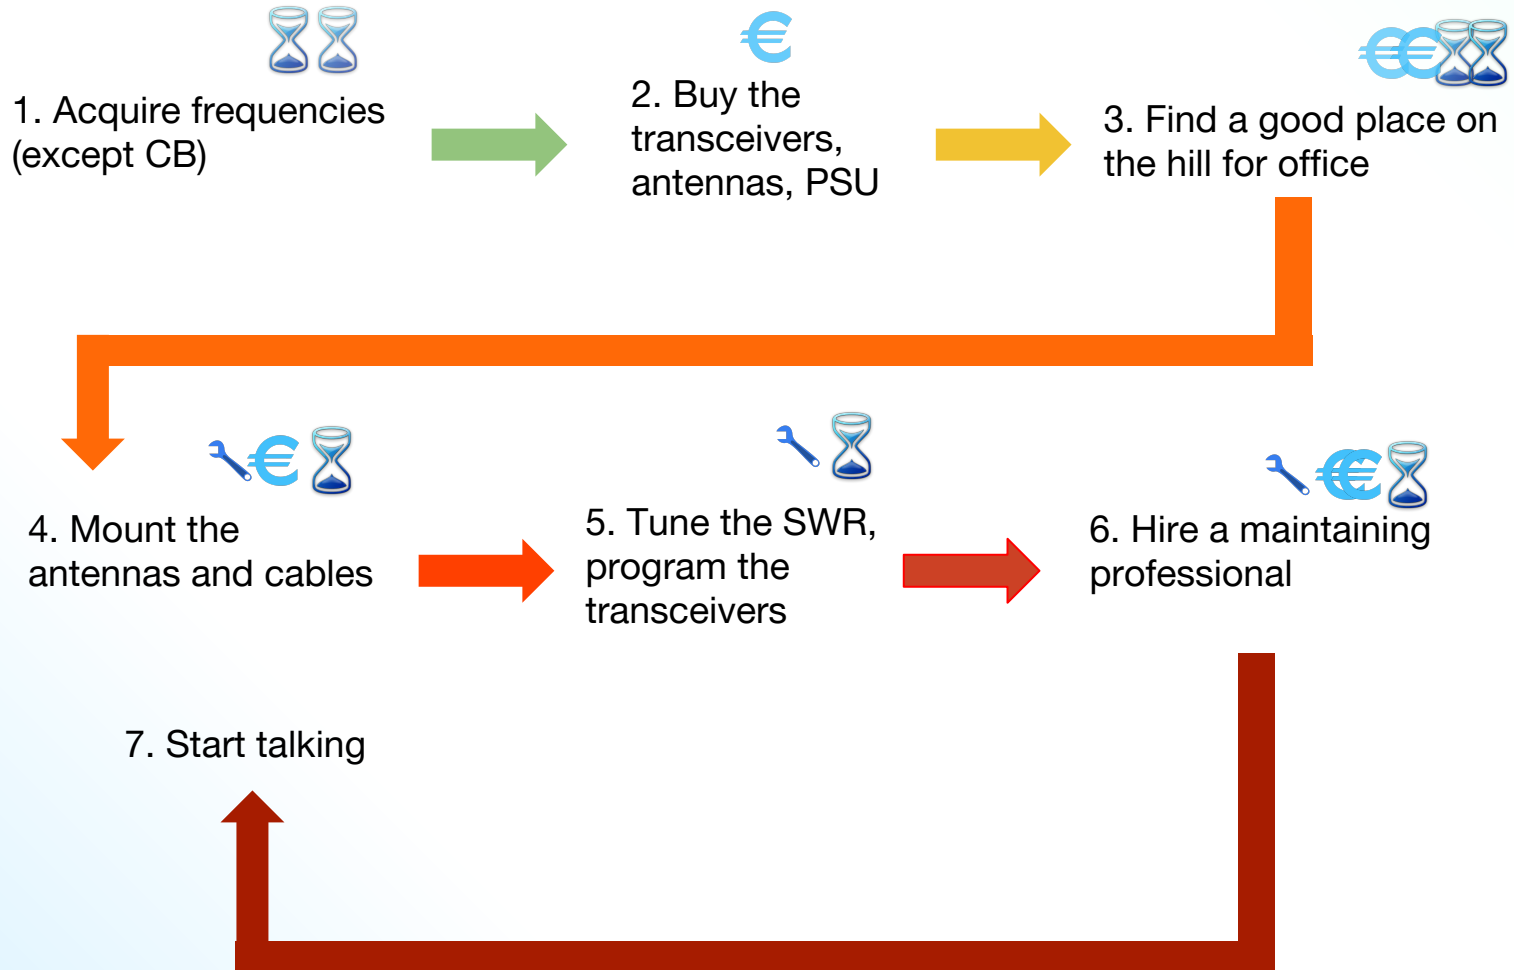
1. Acquire frequencies (except CB)

€

2. Buy the transceivers, antennas, PSU

€€

3. Find a good place on the hill for office

€

4. Mount the antennas and cables

5. Tune the SWR, program the transceivers

€€

6. Hire a maintaining professional

7. Start talking